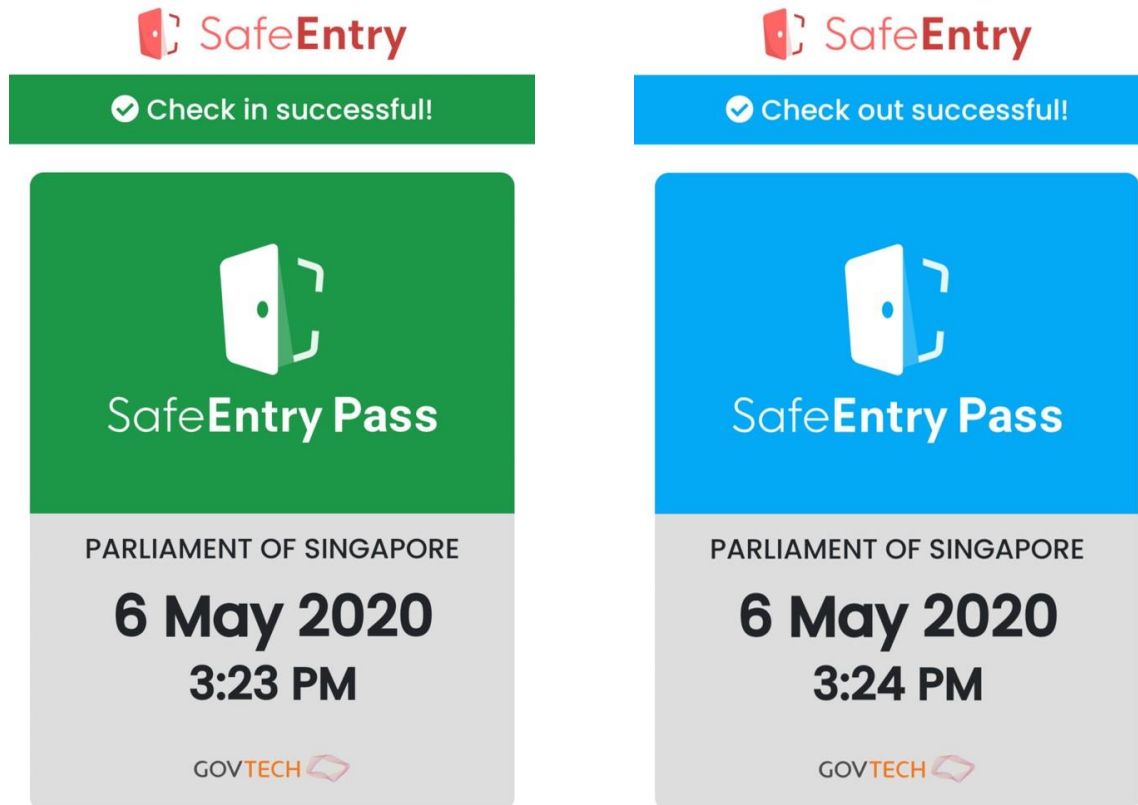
SafeEntry

Check in successful!

SafeEntry Pass

PARLIAMENT OF SINGAPORE

6 May 2020

3:23 PM

GOVTECH

SafeEntry

Check out successful!

SafeEntry Pass

PARLIAMENT OF SINGAPORE

6 May 2020

3:24 PM

GOVTECH